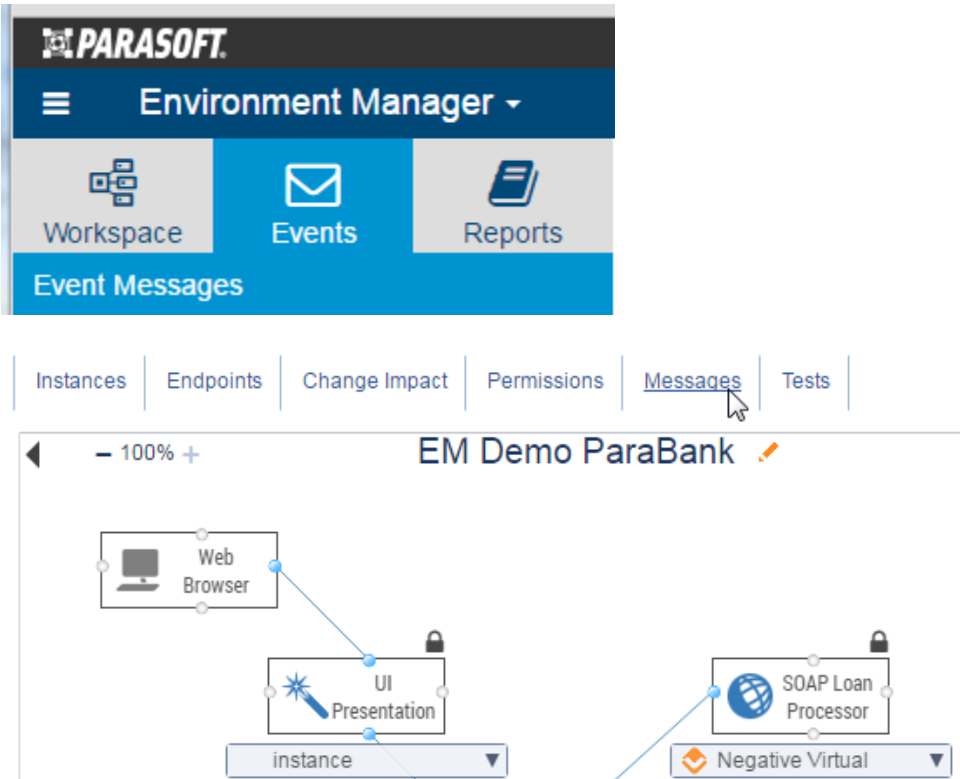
PARASOFT.

Environment Manager

Workspace

Events

Reports

Event Messages

Instances | Endpoints | Change Impact | Permissions | Messages | Tests

− 100% +

EM Demo ParaBank

Web Browser

UI Presentation

instance

SOAP Loan Processor

Negative Virtual